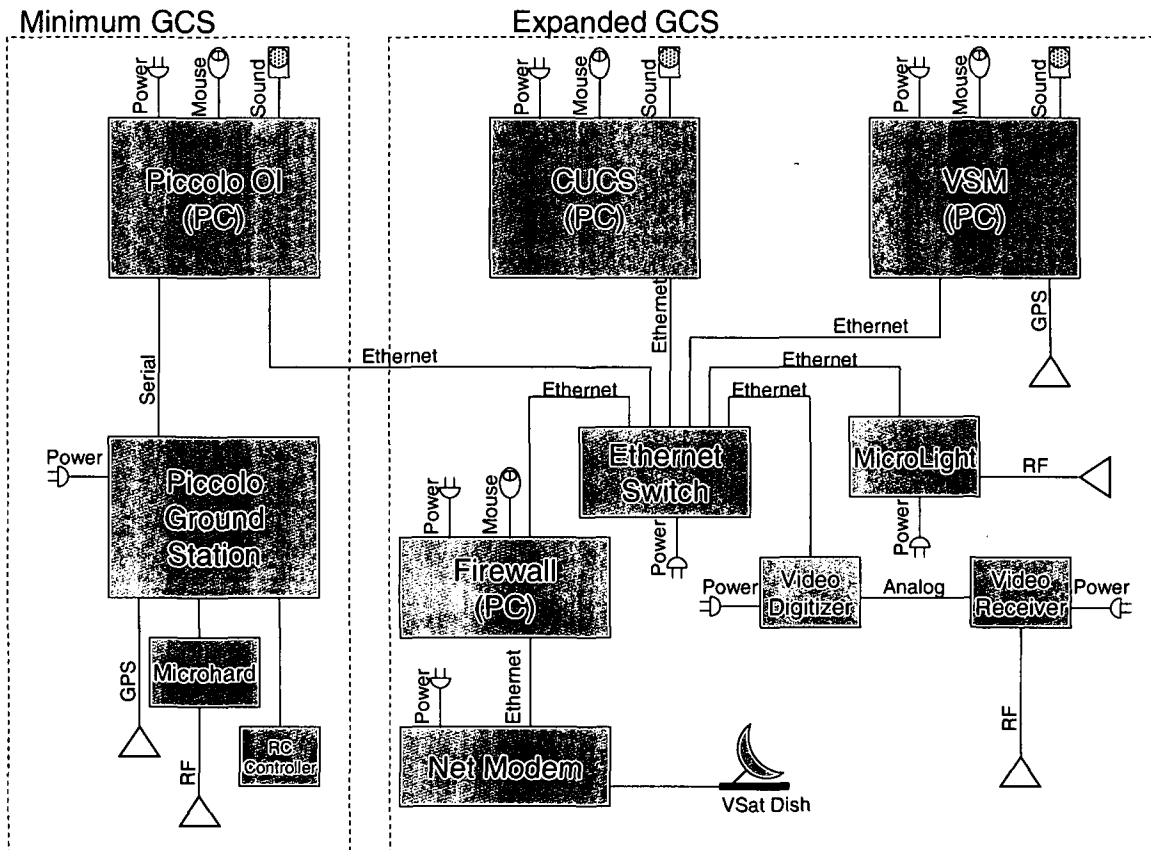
Minimum GCS

Expanded GCS

Power
Mouse
Sound

Piccolo OI (PC)

Serial

Power

Piccolo Ground Station

GPS

Microhard

RF

RC Controller

Ethernet

Power
Mouse
Sound

CUCS (PC)

Ethernet

Power
Mouse
Sound

VSM (PC)

GPS

Ethernet

Ethernet

Ethernet

Ethernet

Ethernet Switch

Power

MicroLight

RF

Power

Power
Mouse

Firewall (PC)

Power

Video Digitizer

Analog

Video Receiver

Power

RF

Power

Ethernet

Net Modem

VSat Dish